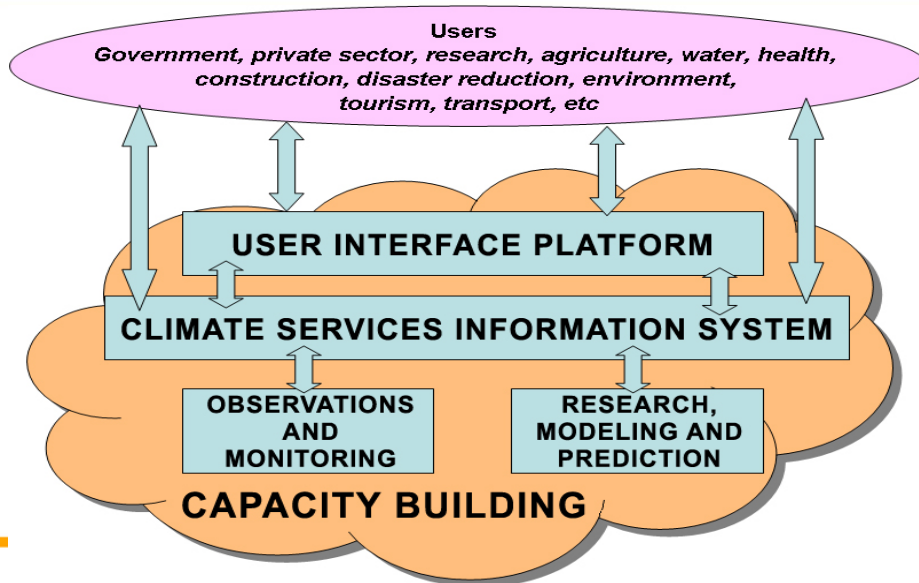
Users
Government, private sector, research, agriculture, water, health, construction, disaster reduction, environment, tourism, transport, etc

USER INTERFACE PLATFORM

CLIMATE SERVICES INFORMATION SYSTEM

OBSERVATIONS AND MONITORING

RESEARCH, MODELING AND PREDICTION

CAPACITY BUILDING